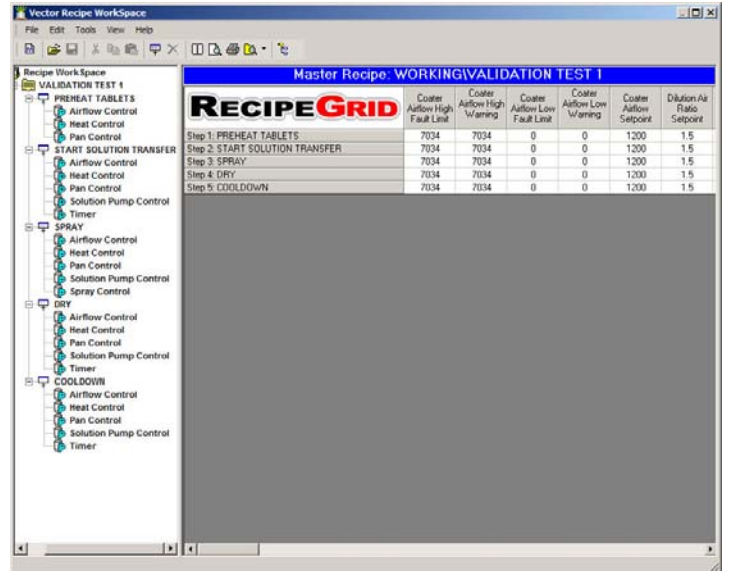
Vector Recipe WorkSpace

File Edit Tools View Help

Recipe WorkSpace
VALIDATION TEST 1
PREHEAT TABLETS
Airflow Control
Heat Control
Pan Control
START SOLUTION TRANSFER
Airflow Control
Heat Control
Pan Control
Solution Pump Control
Timer
SPRAY
Airflow Control
Heat Control
Pan Control
Solution Pump Control
Spray Control
DRY
Airflow Control
Heat Control
Pan Control
Solution Pump Control
Timer
COOLDOWN
Airflow Control
Heat Control
Pan Control
Solution Pump Control
Timer

Master Recipe: WORKING\VALIDATION TEST 1

| RECIPEGRID | Coater Airflow High Fault Limit | Coater Airflow High Warning | Coater Airflow Low Fault Limit | Coater Airflow Low Warning | Coater Airflow Setpoint | Dilution Air Ratio Setpoint |
|---|---|---|---|---|---|---|
| Step 1: PREHEAT TABLETS | 7034 | 7034 | 0 | 0 | 1200 | 1.5 |
| Step 2: START SOLUTION TRANSFER | 7034 | 7034 | 0 | 0 | 1200 | 1.5 |
| Step 3: SPRAY | 7034 | 7034 | 0 | 0 | 1200 | 1.5 |
| Step 4: DRY | 7034 | 7034 | 0 | 0 | 1200 | 1.5 |
| Step 5: COOLDOWN | 7034 | 7034 | 0 | 0 | 1200 | 1.5 |